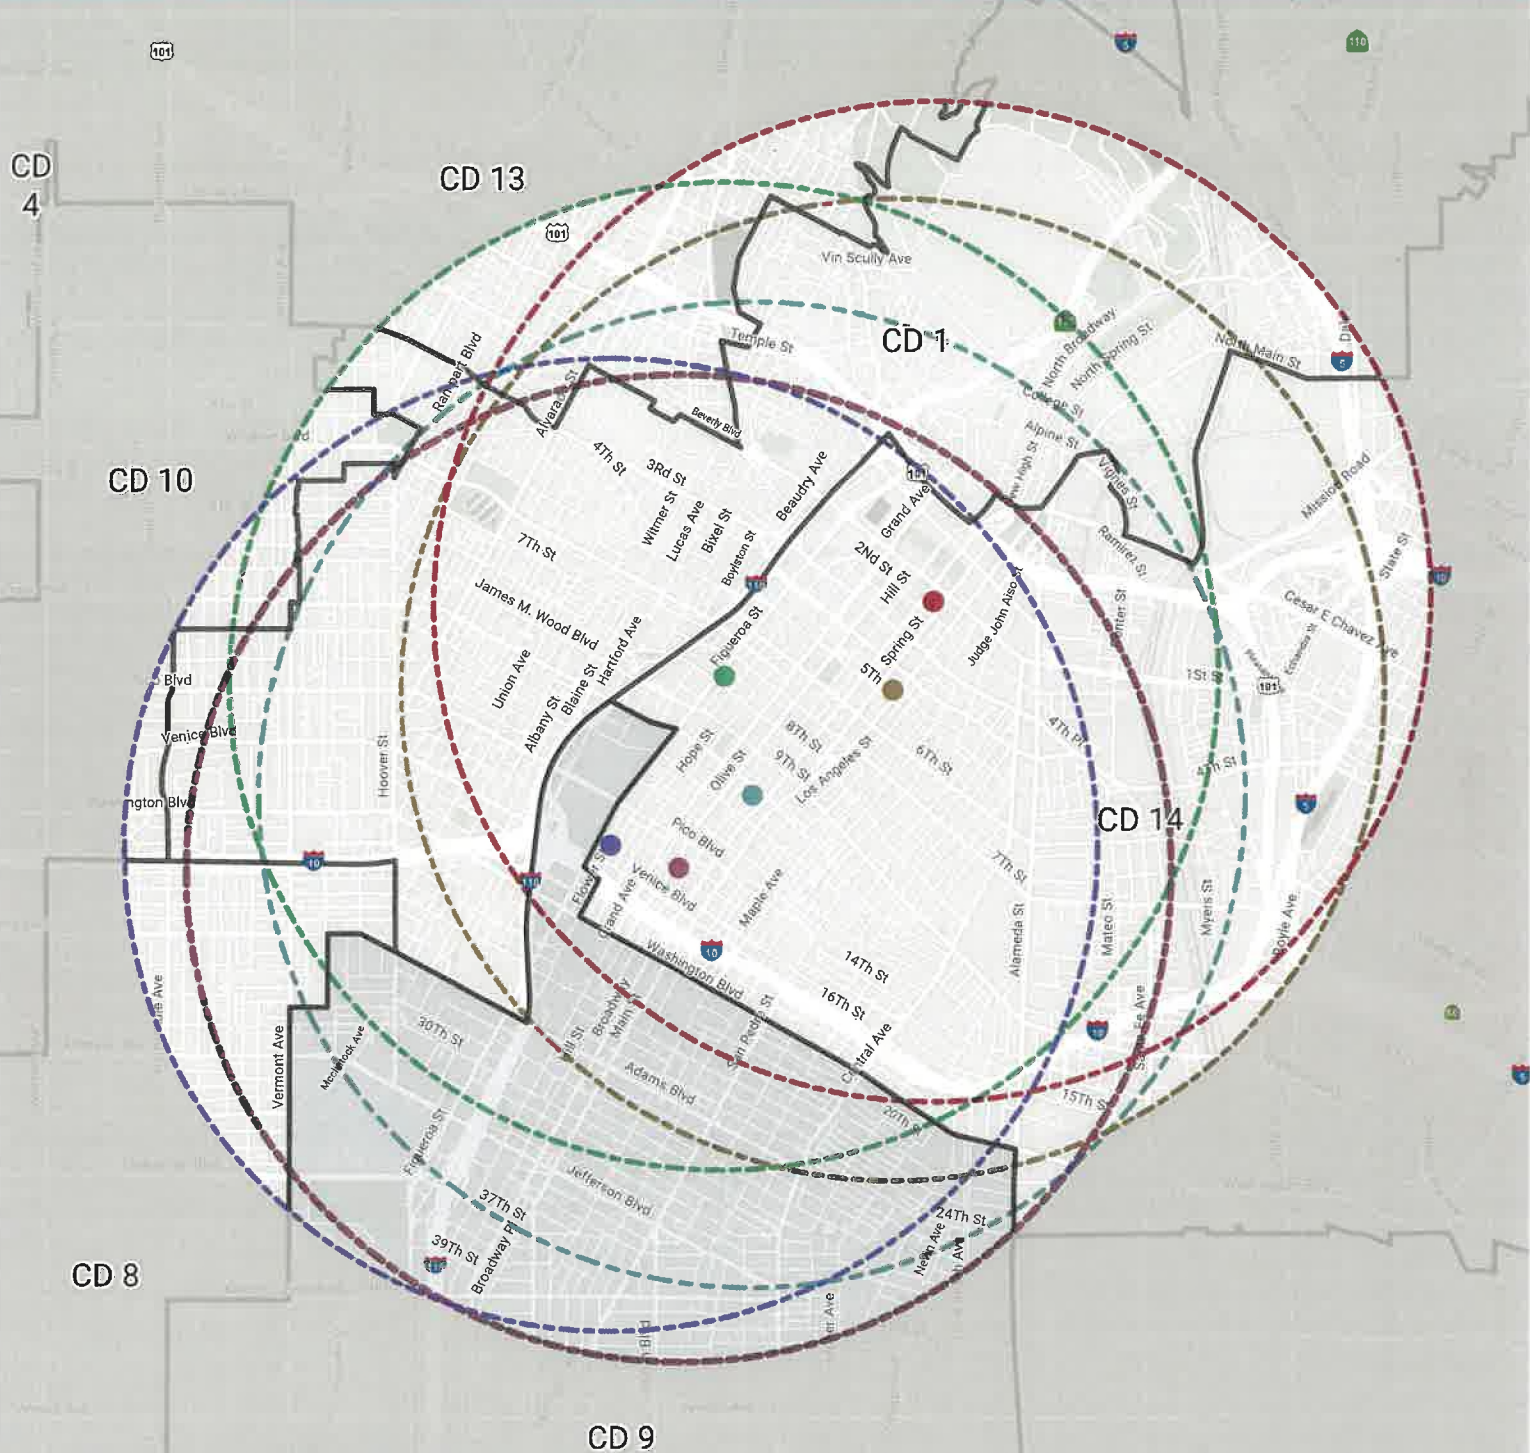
101
5
110
CD 4
CD 13
101
Vin Scully Ave
Temple St
CD 1
North Broadway
North Spring St
North Main St
5
College St
Alpine St
Rampart Blvd
Alvarado St
Beverly Blvd
4Th St
3Rd St
Beaudry Ave
101
Grand Ave
Mission Road
CD 10
7Th St
Witmer St
Lucas Ave
Bixel St
Boylston St
2Nd St
Hill St
Ramirez St
State St
James M. Wood Blvd
Figueroa St
110
Judge John Aiso St
Center St
Cesar E Chavez Ave
10
Union Ave
Albany St
Blaine St
Hartford Ave
Spring St
5Th
1St St
101
Blvd
Venice Blvd
Hope St
8Th St
9Th St
Olive St
Los Angeles St
6Th St
4Th Pl
4Th St
ngton Blvd
Hoover St
Pico Blvd
CD 14
5
Flower St
Venice Blvd
Grand Ave
Maple Ave
7Th St
10
110
10
Washington Blvd
14Th St
Alameda St
Mateo St
Myers St
Boyle Ave
Vermont Ave
Mcclintock Ave
30Th St
Hill St
Broadway
Main St
San Pedro St
16Th St
Central Ave
10
Santa Fe Ave
Adams Blvd
15Th St
20Th St
Figueroa St
Jefferson Blvd
37Th St
39Th St
Broadway Pl
24Th St
Naomi Ave
110
CD 8
CD 9